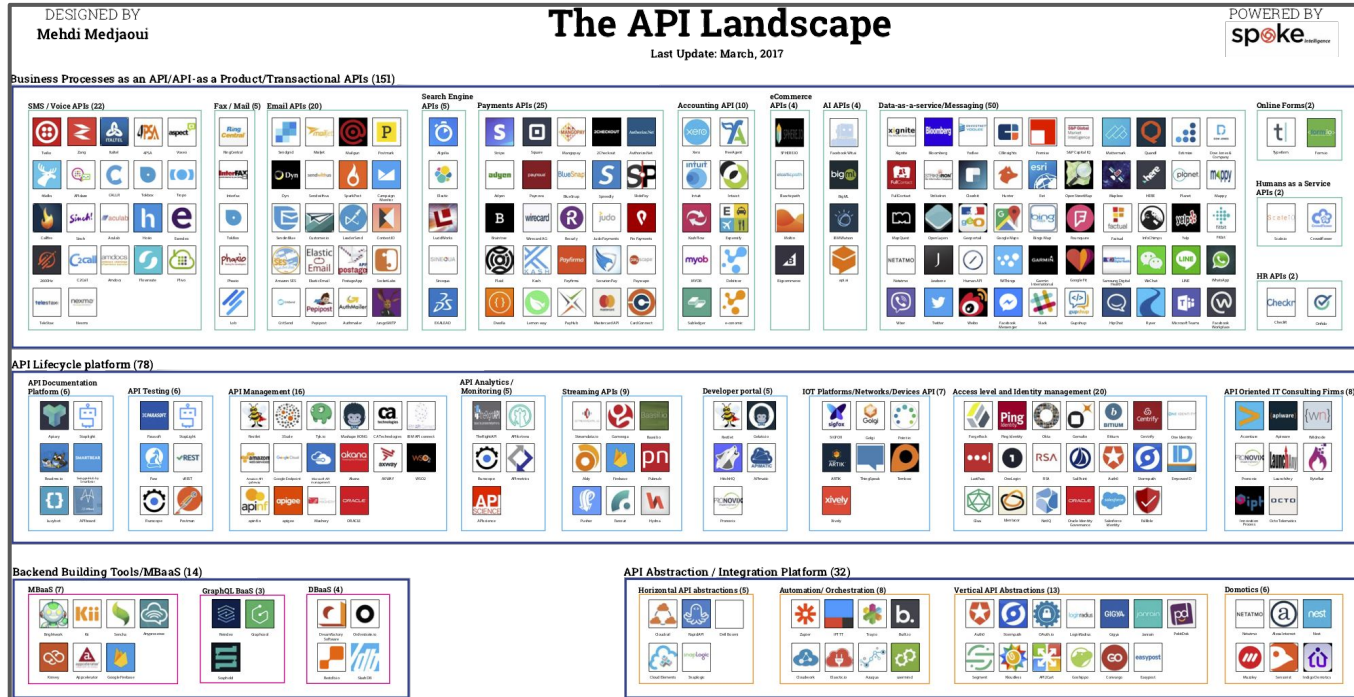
DESIGNED BY
Mehdi Medjaoui

The API Landscape
Last Update: March, 2017

POWERED BY
spoke intelligence

Business Processes as an API/API-as a Product/Transactional APIs (151)

SMS / Voice APIs (22)
Twilio Zang Kaleyra iTuitel APIA Voxeo
Nexmo APIdaze Tropo
Sinch! Aculab Hoiio Sendine
Aculab Callfire Plivo
Telesign Nexmo

Fax / Mail (5)
RingCentral InterFAX Phaxio Lob

Email APIs (20)
Sendgrid Mailjet Mailgun Postmark
Dyn SendinBlue SparkPost Campaign Monitor
Customer.io Mandrill ContactLab
Amazon SES Elastic Email API postage AuthMailer
Pepipost Mailchimp

Search Engine APIs (5)
Algolia Elastic LucidWorks Swiftype

Payments APIs (25)
Stripe Square Mangopay 2Checkout Authorize.Net
Adyen Paymill BlueSnap Spreedly SlimPay
Braintree Wirecard Recurly Judo Payments
Fixed Payfirma Paypal
Dwolla Lemonway PayHub Mastercard API CardConnect

Accounting API (10)
Xero FreshBooks Intuit Sage Netsuite Myob

eCommerce APIs (4)
Shopify Bigcommerce Magento

AI APIs (4)
Facebook Wit.ai bigml IBM Watson

Data-as-a-service/Messaging (50)
Xignite Bloomberg Factset Clearbit Quandl
Full Contact Datasift Esri Google Maps Bing
Netatmo Here Garmin Factual Yelp Fitbit
Viber Twitter Weibo Facebook Messenger Slack Telegram Line WhatsApp Microsoft Teams Facebook Workplace

Online Forms(2)
Typeform Formstack

Humans as a Service APIs (2)
Scale API CrowdFlower

HR APIs (2)
Checkr Zenefits

API Lifecycle platform (78)

API Documentation Platform (6)
Apiary Readme.io Swagger Slate

API Testing (6)
SmartBear Runscope Postman

API Management (16)
Apigee 3scale Tyk Kong CA Technologies Mulesoft Amazon API Gateway Google Endpoints Microsoft Azure Akana Axway WSO2 apinf Mashery Oracle

API Analytics / Monitoring (5)
Runscope API Science

Streaming APIs (9)
Pusher Firebase Pubnub Fanout

Developer portal (5)

IOT Platforms/Networks/Devices API (7)
Sigfox Artik Xively

Access level and Identity management (20)
Ping Identity Okta Gemalto RSA Auth0 Stormpath Oracle

API Oriented IT Consulting Firms (8)
Accenture Apiware

Backend Building Tools/MBaaS (14)

MBaaS (7)
Kii Sencha Appcelerator Google Firebase

GraphQL BaaS (3)
Graphcool Scaphold

DBaaS (4)

API Abstraction / Integration Platform (32)

Horizontal API abstractions (5)
Cloud Elements SnapLogic

Automation/ Orchestration (8)
Zapier IFTTT Built.io

Vertical API Abstractions (13)
Auth0 Stormpath Gigya Easypost

Domotics (6)
Netatmo Nest